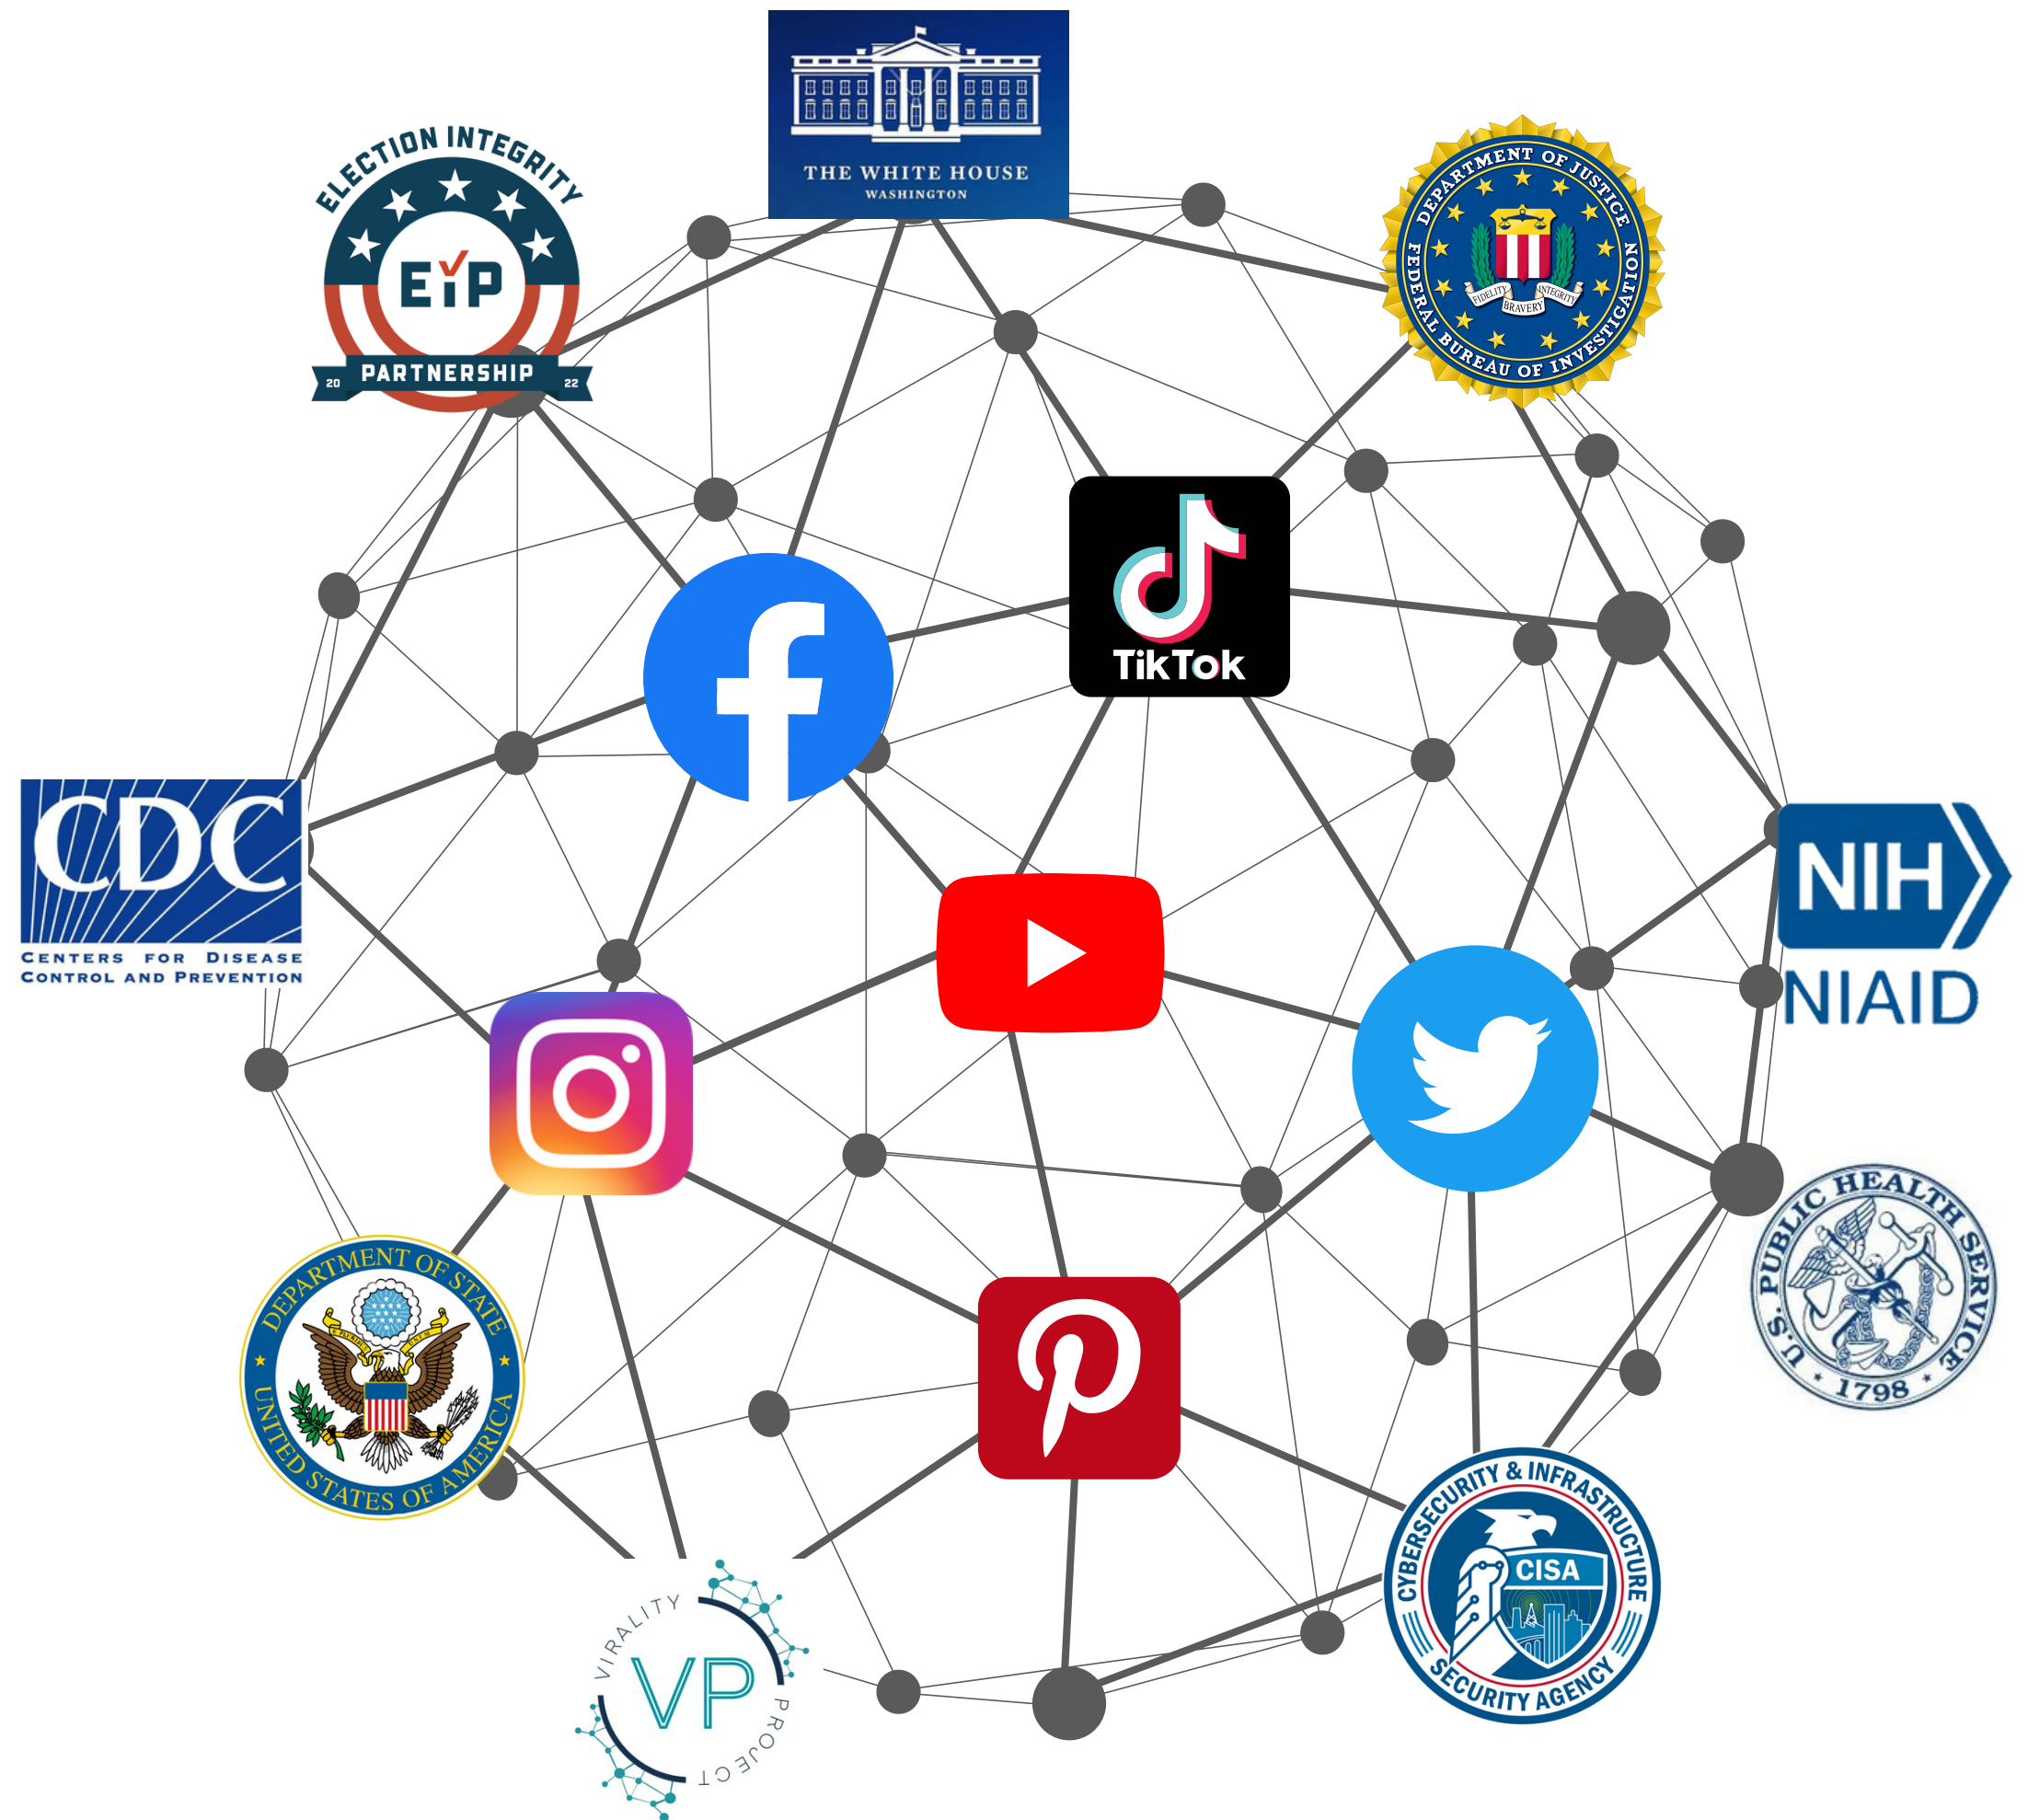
ELECTION INTEGRITY
EIP
20 PARTNERSHIP 22

THE WHITE HOUSE
WASHINGTON

DEPARTMENT OF JUSTICE
FEDERAL BUREAU OF INVESTIGATION
FIDELITY BRAVERY INTEGRITY

TikTok

CDC
CENTERS FOR DISEASE CONTROL AND PREVENTION

NIH
NIAID

U.S. PUBLIC HEALTH SERVICE
1798

DEPARTMENT OF STATE
UNITED STATES OF AMERICA

VIRALITY
VP
PROJECT

CYBERSECURITY & INFRASTRUCTURE
CISA
SECURITY AGENCY